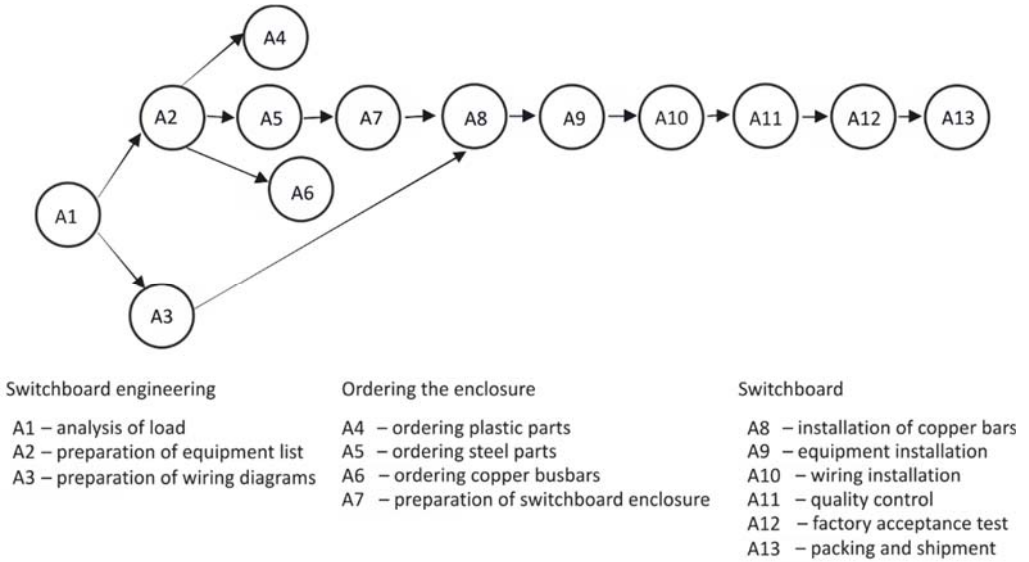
A4

A2

A5

A7

A8

A9

A10

A11

A12

A13

A6

A1

A3

Switchboard engineering

A1 – analysis of load
A2 – preparation of equipment list
A3 – preparation of wiring diagrams

Ordering the enclosure

A4 – ordering plastic parts
A5 – ordering steel parts
A6 – ordering copper busbars
A7 – preparation of switchboard enclosure

Switchboard

A8 – installation of copper bars
A9 – equipment installation
A10 – wiring installation
A11 – quality control
A12 – factory acceptance test
A13 – packing and shipment